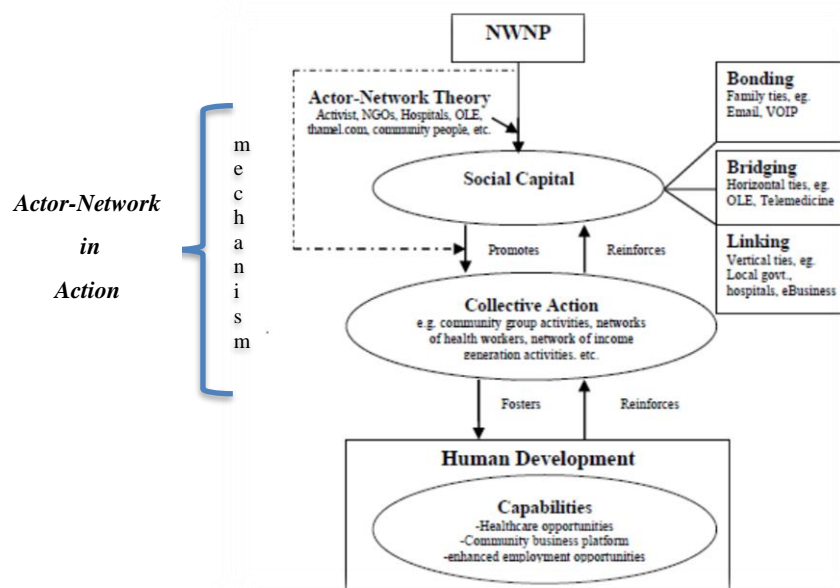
NWNP

Actor-Network Theory
Activist, NGOs, Hospitals, OLE, thamel.com, community people, etc.

Actor-Network in Action

m e c h a n i s m

Social Capital

Bonding
Family ties, eg. Email, VOIP

Bridging
Horizontal ties, eg. OLE, Telemedicine

Linking
Vertical ties, eg. Local govt., hospitals, eBusiness

Promotes

Reinforces

Collective Action
e.g. community group activities, networks of health workers, network of income generation activities, etc.

Fosters

Reinforces

Human Development

Capabilities
-Healthcare opportunities
-Community business platform
-enhanced employment opportunities